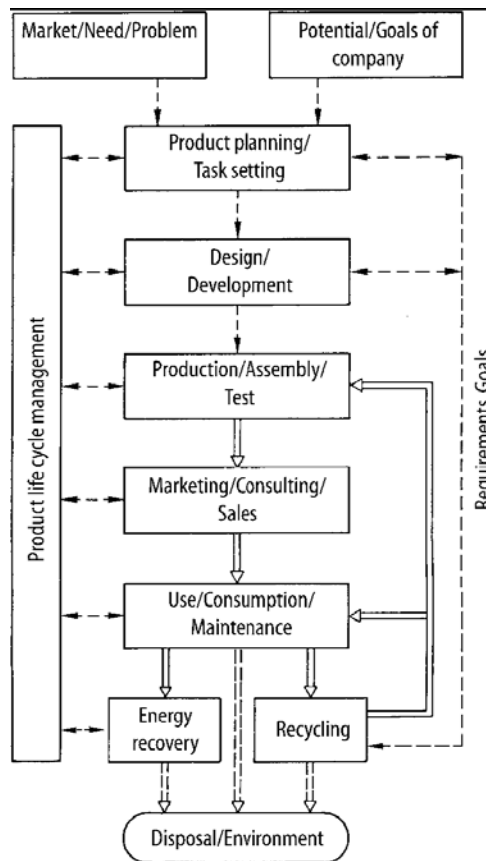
Market/Need/Problem

Potential/Goals of company

Product life cycle management

Product planning/ Task setting

Design/ Development

Production/Assembly/ Test

Marketing/Consulting/ Sales

Use/Consumption/ Maintenance

Energy recovery

Recycling

Disposal/Environment

Requirements, Goals